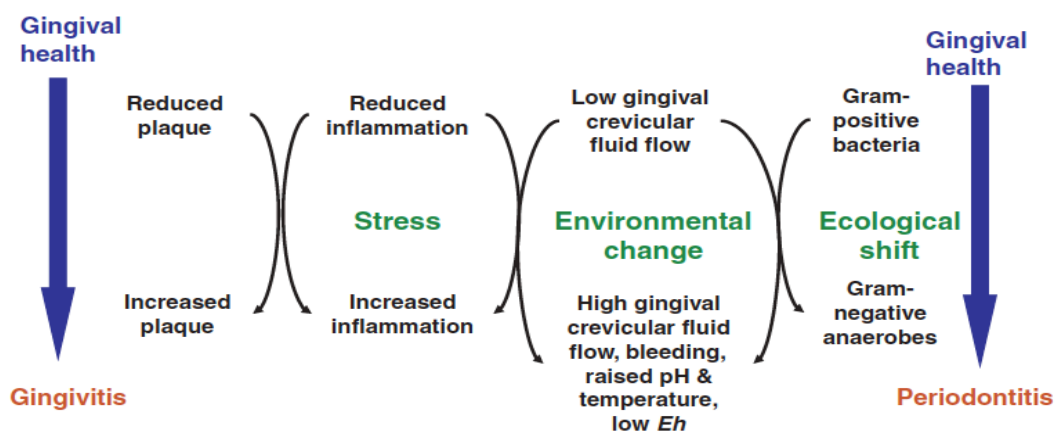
Gingival health

Gingival health

Reduced plaque

Reduced inflammation

Low gingival crevicular fluid flow

Gram-positive bacteria

Stress

Environmental change

Ecological shift

Increased plaque

Increased inflammation

High gingival crevicular fluid flow, bleeding, raised pH & temperature, low *Eh*

Gram-negative anaerobes

Gingivitis

Periodontitis